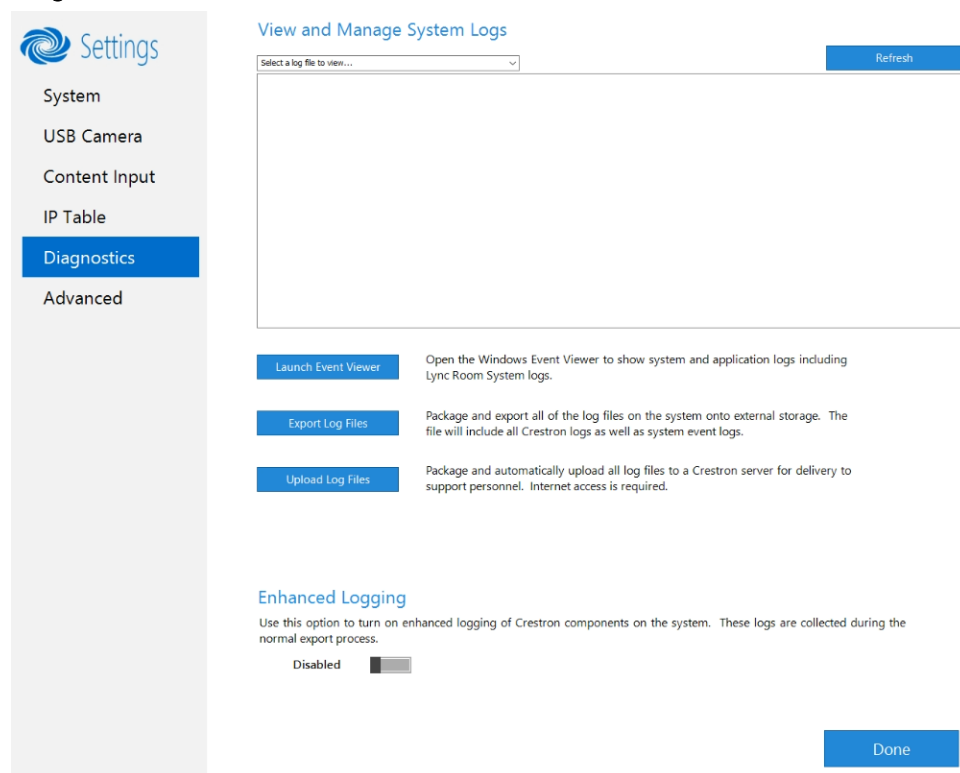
Settings

System

USB Camera

Content Input

IP Table

Diagnostics

Advanced

View and Manage System Logs

Select a log file to view...

Refresh

Launch Event Viewer

Open the Windows Event Viewer to show system and application logs including Lync Room System logs.

Export Log Files

Package and export all of the log files on the system onto external storage. The file will include all Crestron logs as well as system event logs.

Upload Log Files

Package and automatically upload all log files to a Crestron server for delivery to support personnel. Internet access is required.

Enhanced Logging

Use this option to turn on enhanced logging of Crestron components on the system. These logs are collected during the normal export process.

Disabled

Done